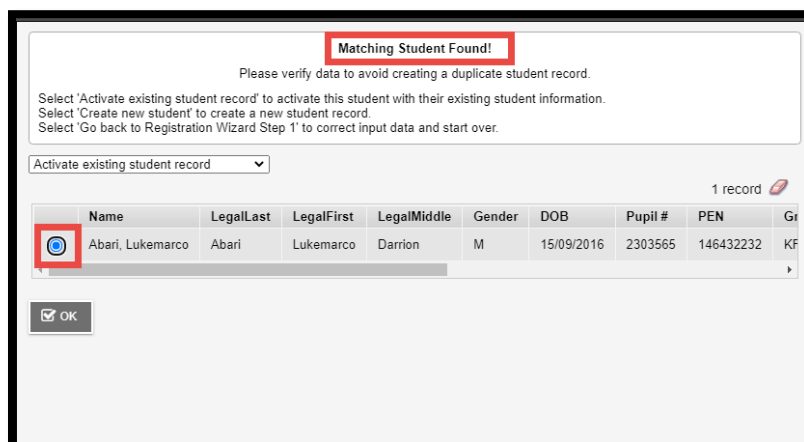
Matching Student Found!

Please verify data to avoid creating a duplicate student record.

Select 'Activate existing student record' to activate this student with their existing student information.
Select 'Create new student' to create a new student record.
Select 'Go back to Registration Wizard Step 1' to correct input data and start over.

Activate existing student record

1 record

| | Name | LegalLast | LegalFirst | LegalMiddle | Gender | DOB | Pupil # | PEN | Gr |
|---|---|---|---|---|---|---|---|---|---|
| | Abari, Lukemarco | Abari | Lukemarco | Darrion | M | 15/09/2016 | 2303565 | 146432232 | KF |

OK